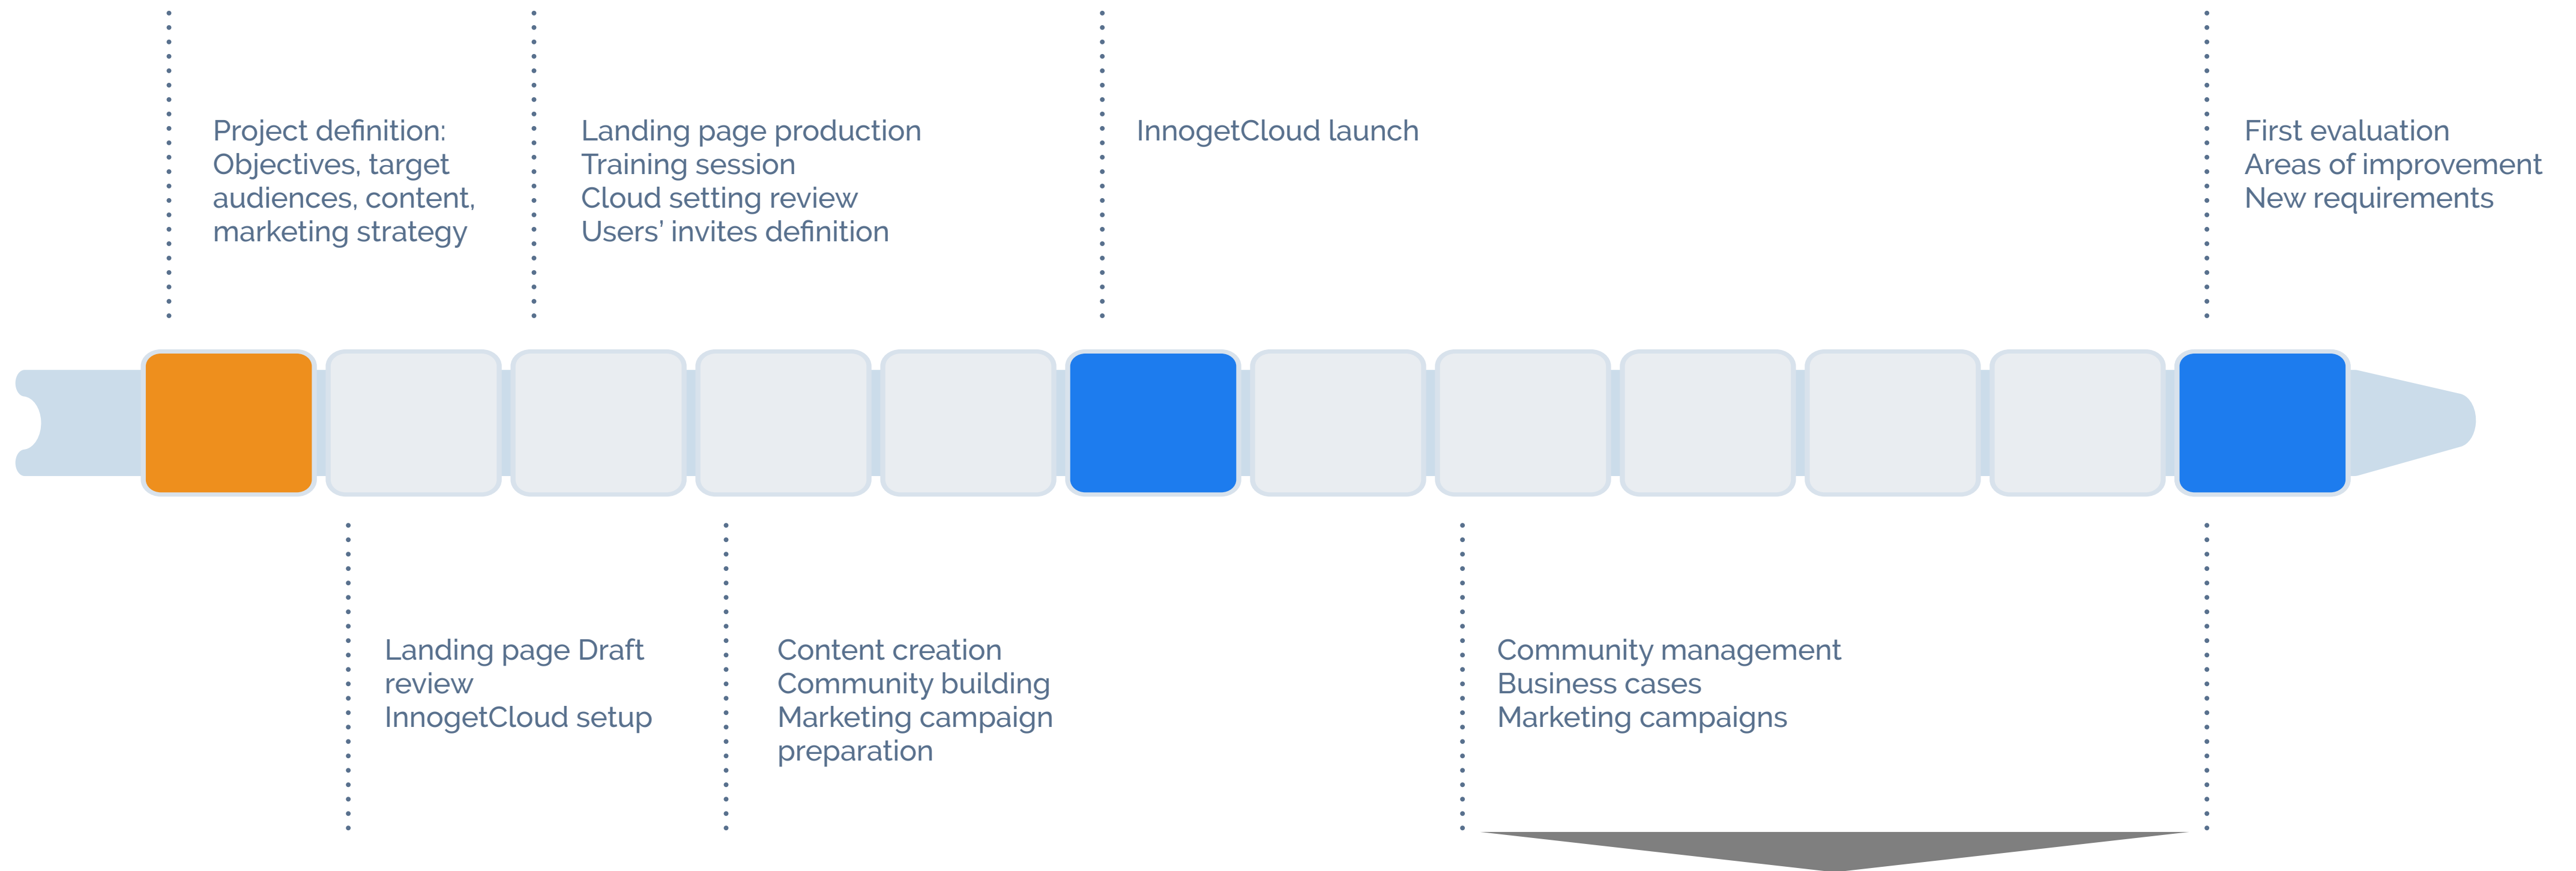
Project definition:
Objectives, target audiences, content, marketing strategy

Landing page production
Training session
Cloud setting review
Users' invites definition

InnogetCloud launch

First evaluation
Areas of improvement
New requirements

Landing page Draft review
InnogetCloud setup

Content creation
Community building
Marketing campaign preparation

Community management
Business cases
Marketing campaigns